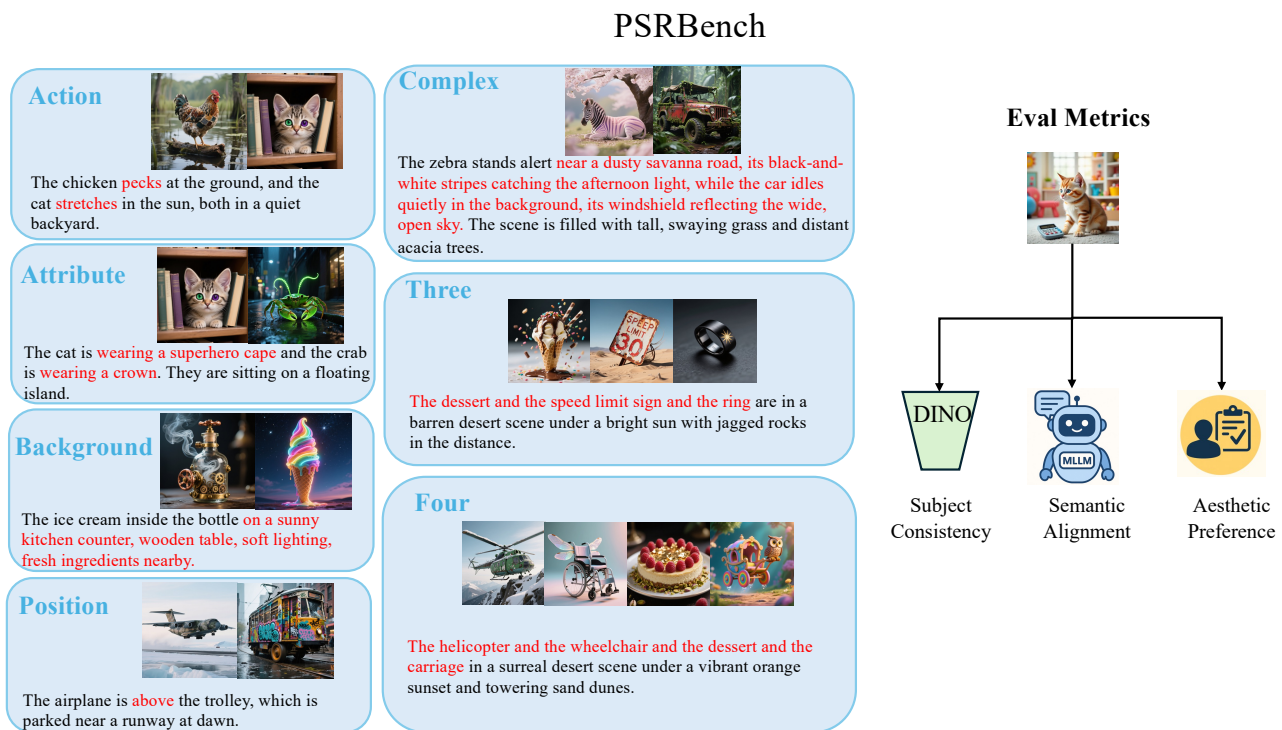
PSRBench

Action

The chicken pecks at the ground, and the cat stretches in the sun, both in a quiet backyard.

Attribute

The cat is wearing a superhero cape and the crab is wearing a crown. They are sitting on a floating island.

Background

The ice cream inside the bottle on a sunny kitchen counter, wooden table, soft lighting, fresh ingredients nearby.

Position

The airplane is above the trolley, which is parked near a runway at dawn.

Complex

The zebra stands alert near a dusty savanna road, its black-and-white stripes catching the afternoon light, while the car idles quietly in the background, its windshield reflecting the wide, open sky. The scene is filled with tall, swaying grass and distant acacia trees.

Three

SPEED LIMIT 30

The dessert and the speed limit sign and the ring are in a barren desert scene under a bright sun with jagged rocks in the distance.

Four

The helicopter and the wheelchair and the dessert and the carriage in a surreal desert scene under a vibrant orange sunset and towering sand dunes.

Eval Metrics

DINO

MLLM

Subject Consistency

Semantic Alignment

Aesthetic Preference